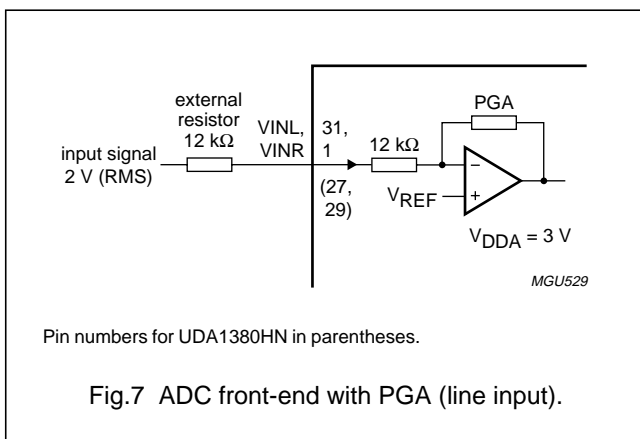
external resistor 12 kΩ

input signal 2 V (RMS)

VINL, VINR

31, 1

(27, 29)

12 kΩ

PGA

−

+

$V_{REF}$

$V_{DDA}$ = 3 V

MGU529

Pin numbers for UDA1380HN in parentheses.

Fig.7 ADC front-end with PGA (line input).